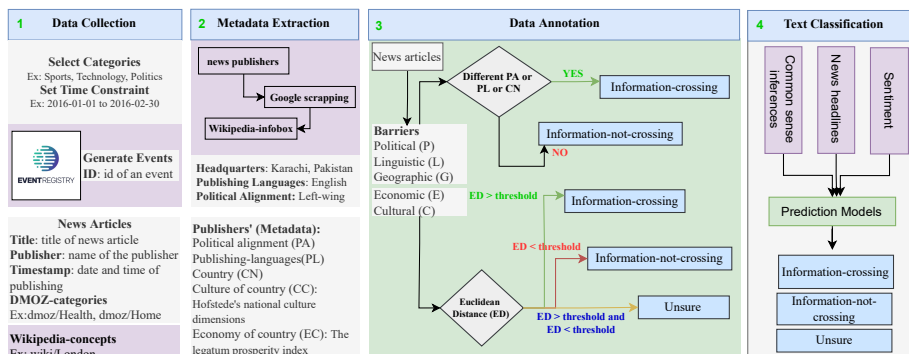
1 Data Collection

Select Categories
Ex: Sports, Technology, Politics
Set Time Constraint
Ex: 2016-01-01 to 2016-02-30

EVENTREGISTRY

Generate Events
ID: id of an event

News Articles
Title: title of news article
Publisher: name of the publisher
Timestamp: date and time of publishing
DMOZ-categories
Ex:dmoz/Health, dmoz/Home

Wikipedia-concepts
Ex: wiki/London

2 Metadata Extraction

news publishers
Google scrapping
Wikipedia-infobox

Headquarters: Karachi, Pakistan
Publishing Languages: English
Political Alignment: Left-wing

Publishers' (Metadata):
Political alignment (PA)
Publishing-languages(PL)
Country (CN)
Culture of country (CC): Hofstede's national culture dimensions
Economy of country (EC): The legatum prosperity index

3 Data Annotation

News articles
Different PA or PL or CN
YES
Information-crossing
Information-not-crossing
NO
Barriers
Political (P)
Linguistic (L)
Geographic (G)
Economic (E)
Cultural (C)
ED > threshold
Information-crossing
ED < threshold
Information-not-crossing
Euclidean Distance (ED)
ED > threshold and ED < threshold
Unsure

4 Text Classification

Common sense inferences
News headlines
Sentiment
Prediction Models
Information-crossing
Information-not-crossing
Unsure